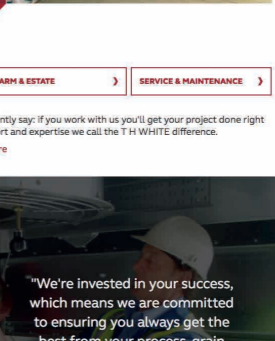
ARM & ESTATE ❯

SERVICE & MAINTENANCE ❯

ntly say: if you work with us you'll get your project done right rt and expertise we call the T H WHITE difference.

re

"We're invested in your success, which means we are committed to ensuring you always get the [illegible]